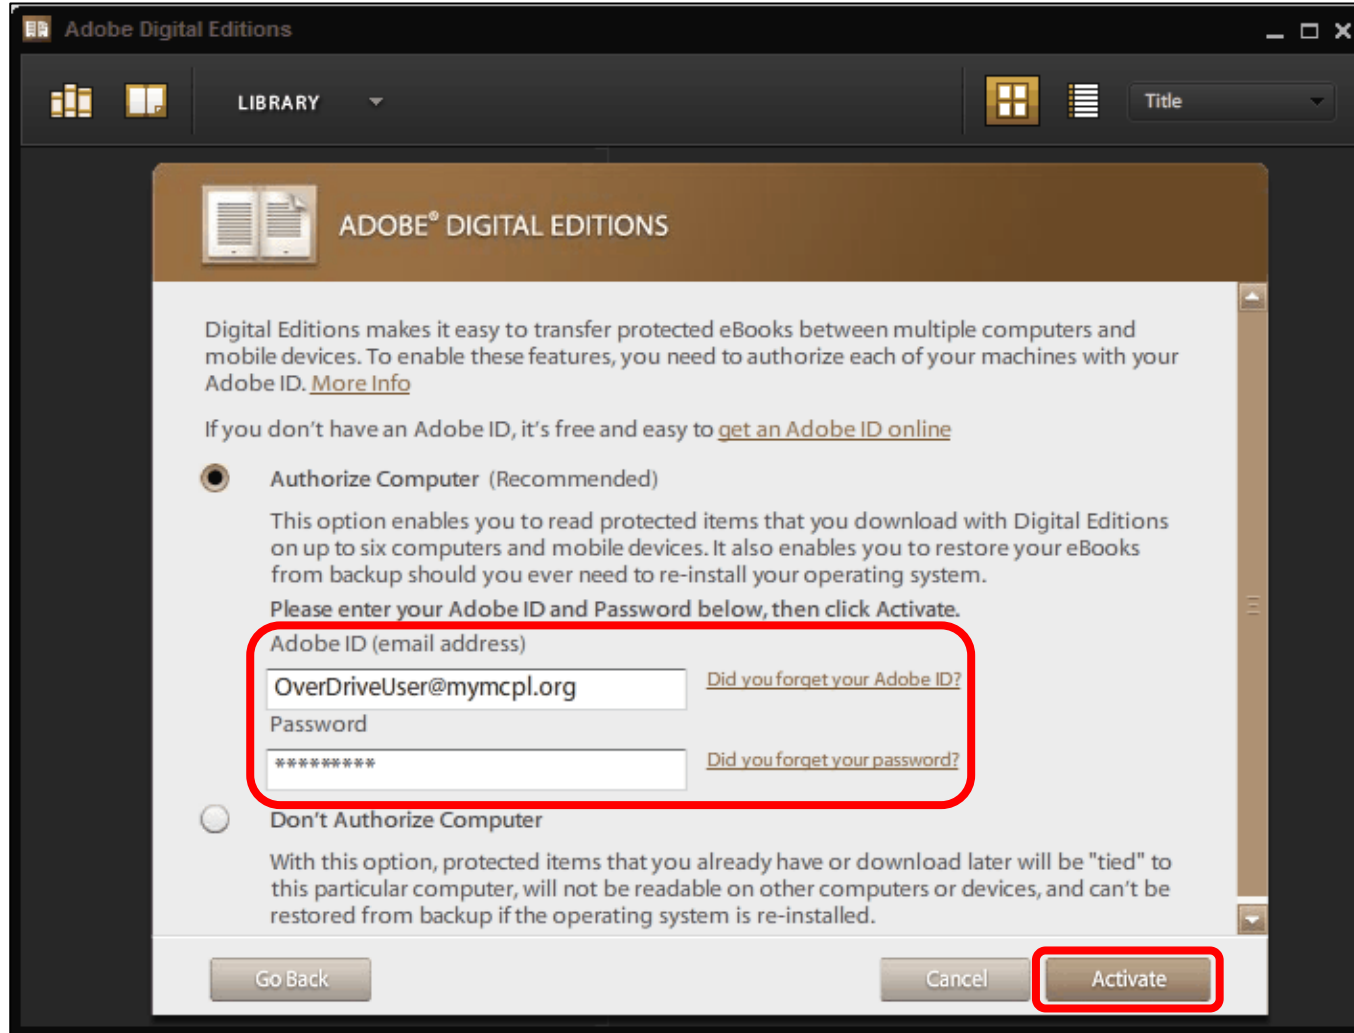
Adobe Digital Editions

LIBRARY

Title

ADOBE® DIGITAL EDITIONS

Digital Editions makes it easy to transfer protected eBooks between multiple computers and mobile devices. To enable these features, you need to authorize each of your machines with your Adobe ID. More Info

If you don't have an Adobe ID, it's free and easy to get an Adobe ID online

Authorize Computer (Recommended)

This option enables you to read protected items that you download with Digital Editions on up to six computers and mobile devices. It also enables you to restore your eBooks from backup should you ever need to re-install your operating system.

Please enter your Adobe ID and Password below, then click Activate.

Adobe ID (email address)

OverDriveUser@mymcpl.org

Did you forget your Adobe ID?

Password

*********

Did you forget your password?

Don't Authorize Computer

With this option, protected items that you already have or download later will be "tied" to this particular computer, will not be readable on other computers or devices, and can't be restored from backup if the operating system is re-installed.

Go Back

Cancel

Activate